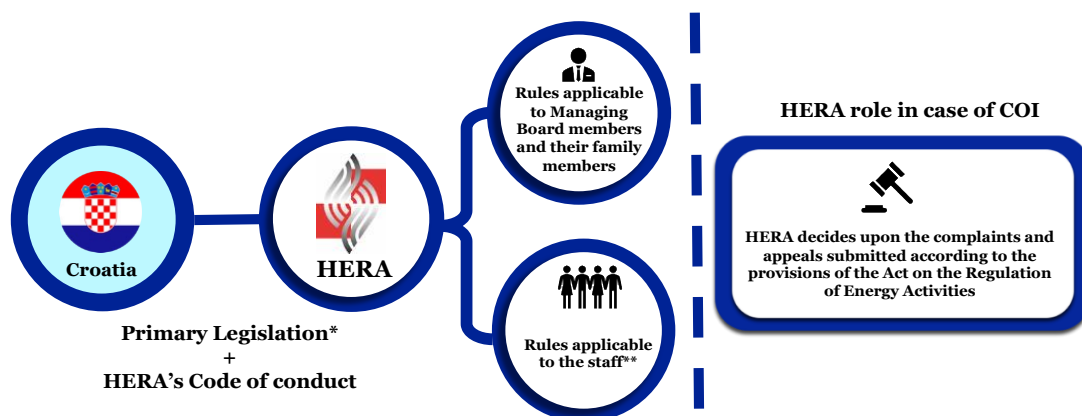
Croatia

HERA

Primary Legislation*
+
HERA's Code of conduct

Rules applicable to Managing Board members and their family members

Rules applicable to the staff**

HERA role in case of COI

HERA decides upon the complaints and appeals submitted according to the provisions of the Act on the Regulation of Energy Activities